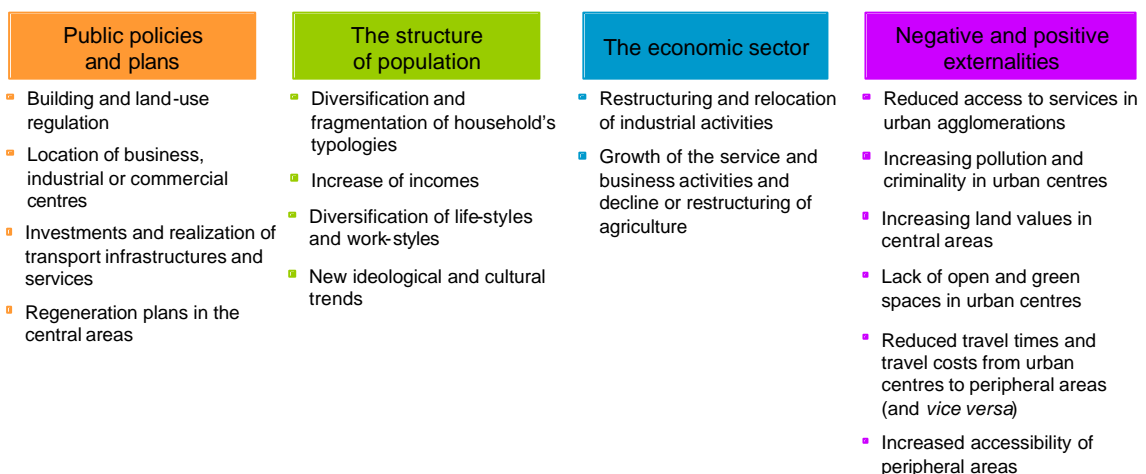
Public policies and plans

Building and land-use regulation

Location of business, industrial or commercial centres

Investments and realization of transport infrastructures and services

Regeneration plans in the central areas

The structure of population

Diversification and fragmentation of household's typologies

Increase of incomes

Diversification of life-styles and work-styles

New ideological and cultural trends

The economic sector

Restructuring and relocation of industrial activities

Growth of the service and business activities and decline or restructuring of agriculture

Negative and positive externalities

Reduced access to services in urban agglomerations

Increasing pollution and criminality in urban centres

Increasing land values in central areas

Lack of open and green spaces in urban centres

Reduced travel times and travel costs from urban centres to peripheral areas (and vice versa)

Increased accessibility of peripheral areas